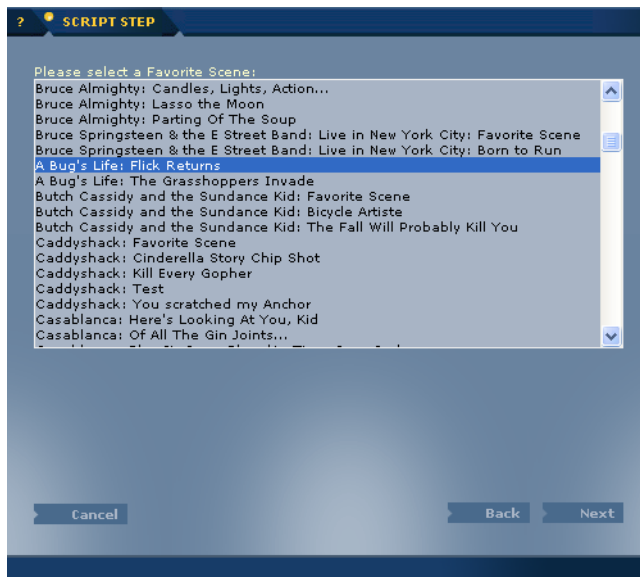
? SCRIPT STEP

Please select a Favorite Scene:

Bruce Almighty: Candles, Lights, Action...
Bruce Almighty: Lasso the Moon
Bruce Almighty: Parting Of The Soup
Bruce Springsteen & the E Street Band: Live in New York City: Favorite Scene
Bruce Springsteen & the E Street Band: Live in New York City: Born to Run
A Bug's Life: Flick Returns
A Bug's Life: The Grasshoppers Invade
Butch Cassidy and the Sundance Kid: Favorite Scene
Butch Cassidy and the Sundance Kid: Bicycle Artiste
Butch Cassidy and the Sundance Kid: The Fall Will Probably Kill You
Caddyshack: Favorite Scene
Caddyshack: Cinderella Story Chip Shot
Caddyshack: Kill Every Gopher
Caddyshack: Test
Caddyshack: You scratched my Anchor
Casablanca: Here's Looking At You, Kid
Casablanca: Of All The Gin Joints...
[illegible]

Cancel

Back

Next